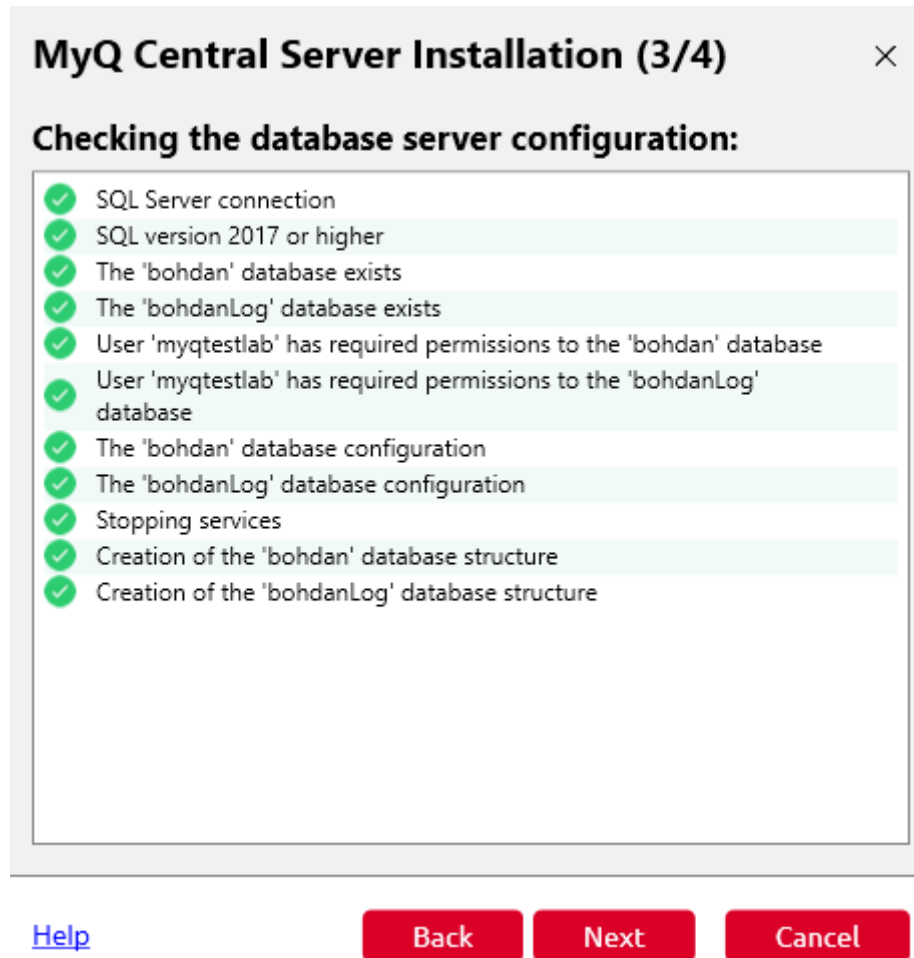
MyQ Central Server Installation (3/4)

×

Checking the database server configuration:

SQL Server connection
SQL version 2017 or higher
The 'bohdan' database exists
The 'bohdanLog' database exists
User 'myqtestlab' has required permissions to the 'bohdan' database
User 'myqtestlab' has required permissions to the 'bohdanLog' database
The 'bohdan' database configuration
The 'bohdanLog' database configuration
Stopping services
Creation of the 'bohdan' database structure
Creation of the 'bohdanLog' database structure

Help

Back

Next

Cancel